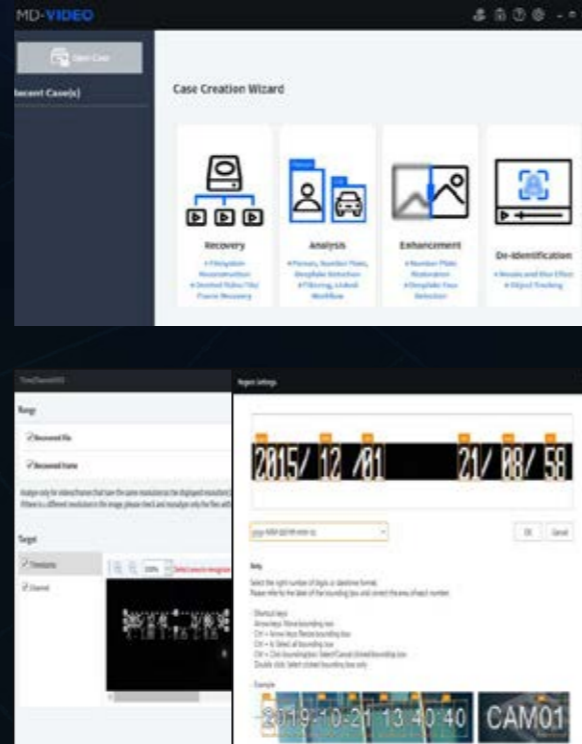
MD-VIDEO

Open Case

Recent Case(s)

Case Creation Wizard

Recovery

Analysis

Enhancement

De-identification

Range

Recovered File

Recovered Frame

Target

Timestamp

Channel

100%

Region Settings

2015/ 12 /01 21/ 08/ 58

OK

Cancel

Help

Example

2019-10-21 13:40:40 CAM01